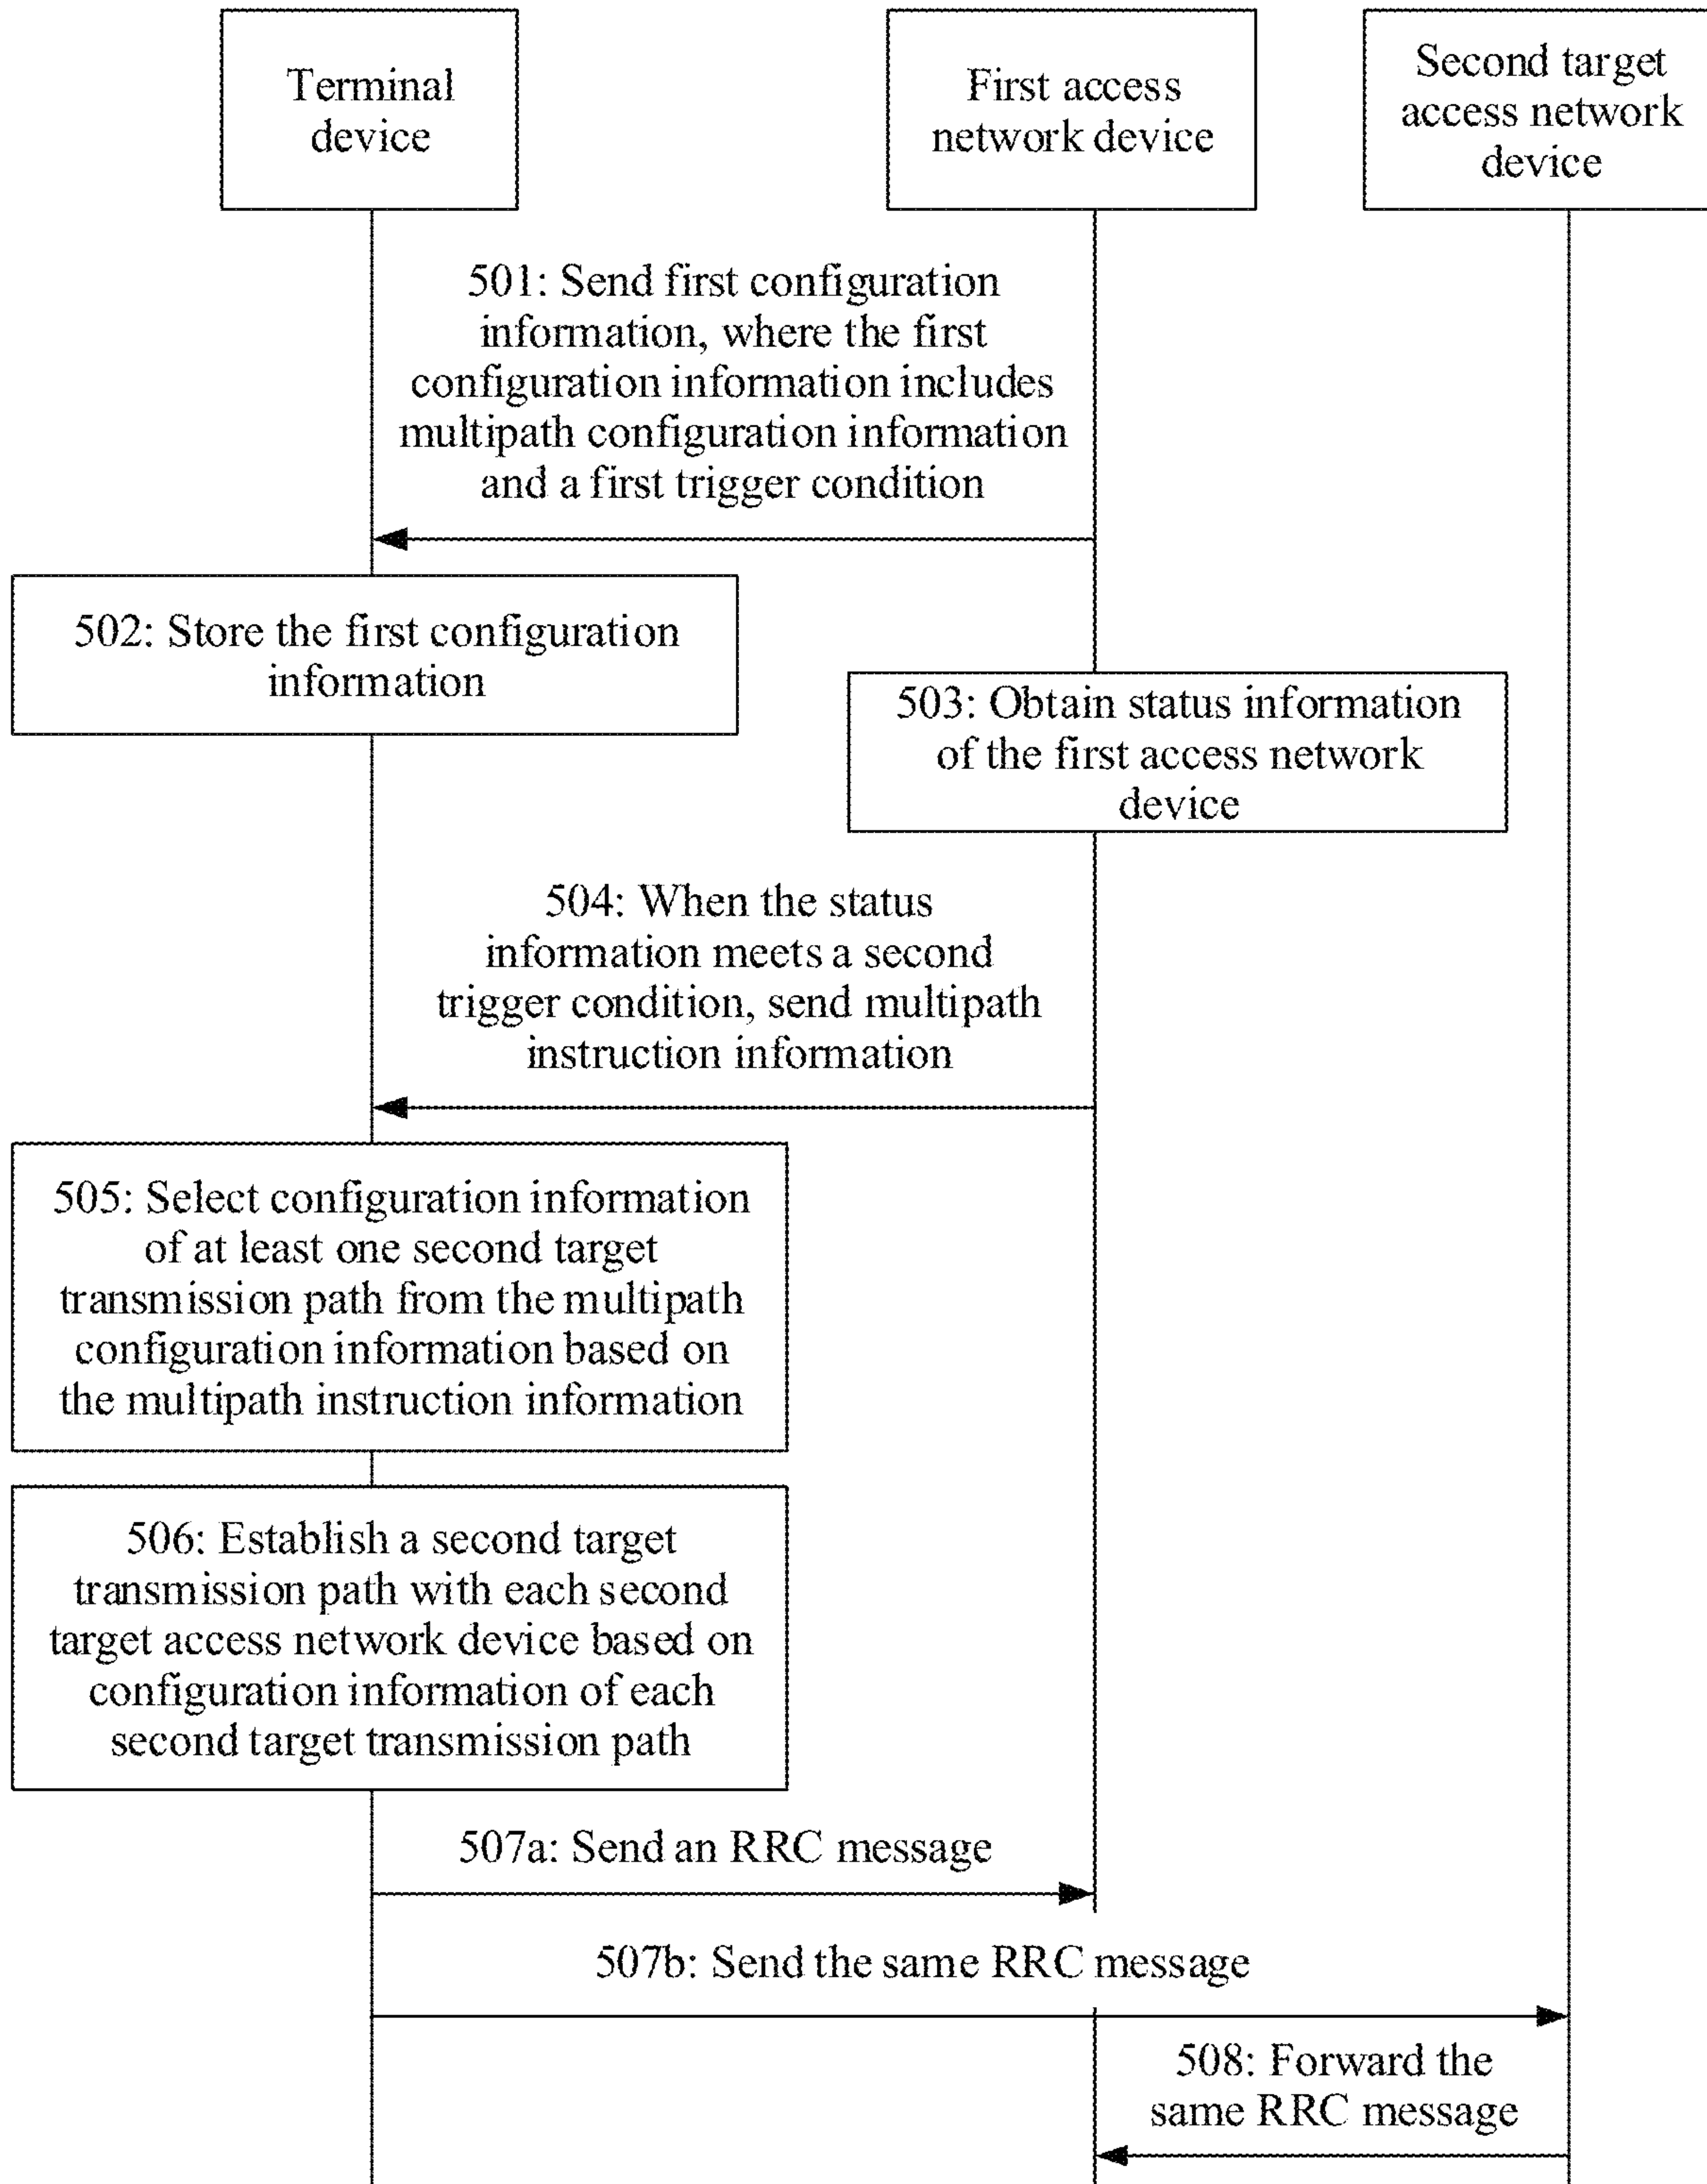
Terminal device

First access network device

Second target access network device

501: Send first configuration information, where the first configuration information includes multipath configuration information and a first trigger condition

502: Store the first configuration information

503: Obtain status information of the first access network device

504: When the status information meets a second trigger condition, send multipath instruction information

505: Select configuration information of at least one second target transmission path from the multipath configuration information based on the multipath instruction information

506: Establish a second target transmission path with each second target access network device based on configuration information of each second target transmission path

507a: Send an RRC message

507b: Send the same RRC message

508: Forward the same RRC message